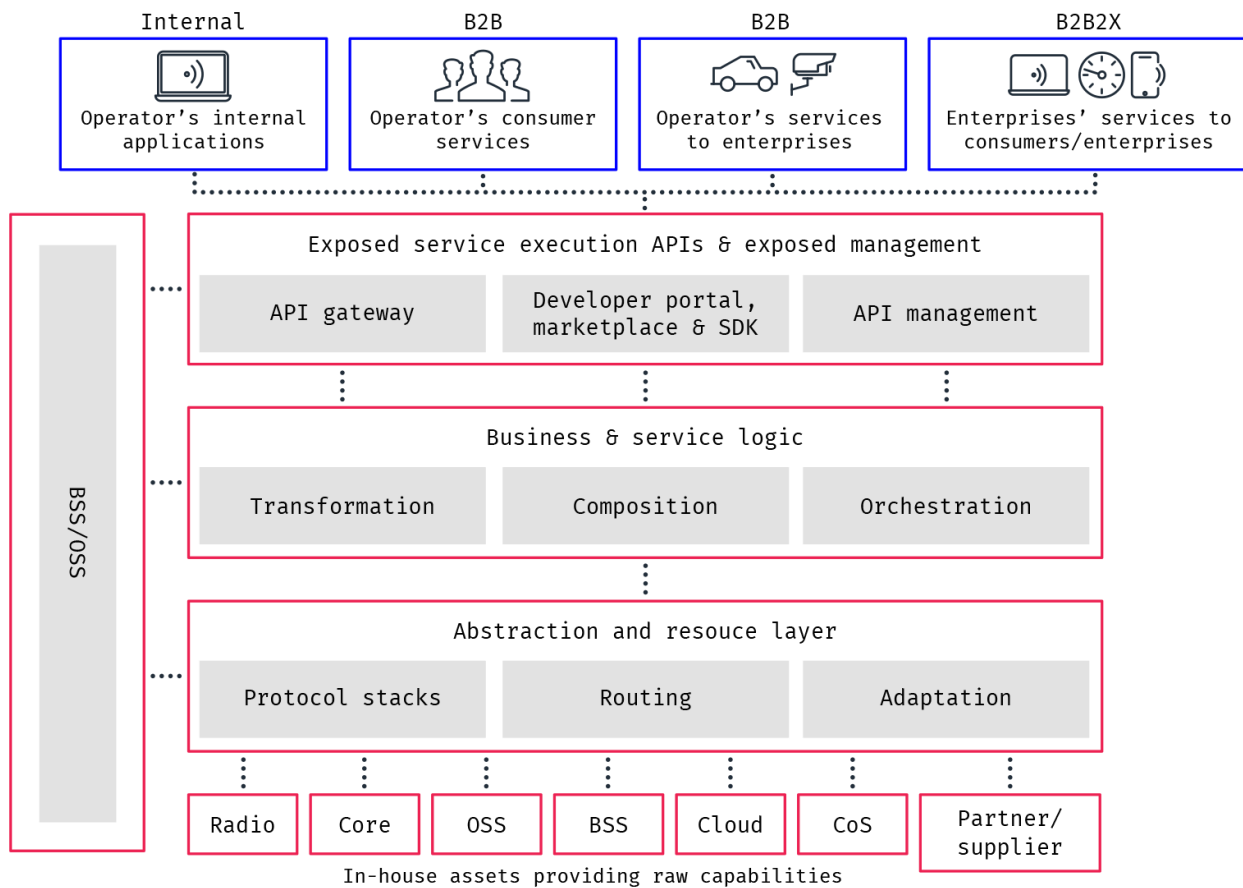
Internal

Operator's internal applications

B2B

Operator's consumer services

B2B

Operator's services to enterprises

B2B2X

Enterprises' services to consumers/enterprises

BSS/OSS

Exposed service execution APIs & exposed management

API gateway

Developer portal, marketplace & SDK

API management

Business & service logic

Transformation

Composition

Orchestration

Abstraction and resouce layer

Protocol stacks

Routing

Adaptation

Radio

Core

OSS

BSS

Cloud

CoS

Partner/ supplier

In-house assets providing raw capabilities